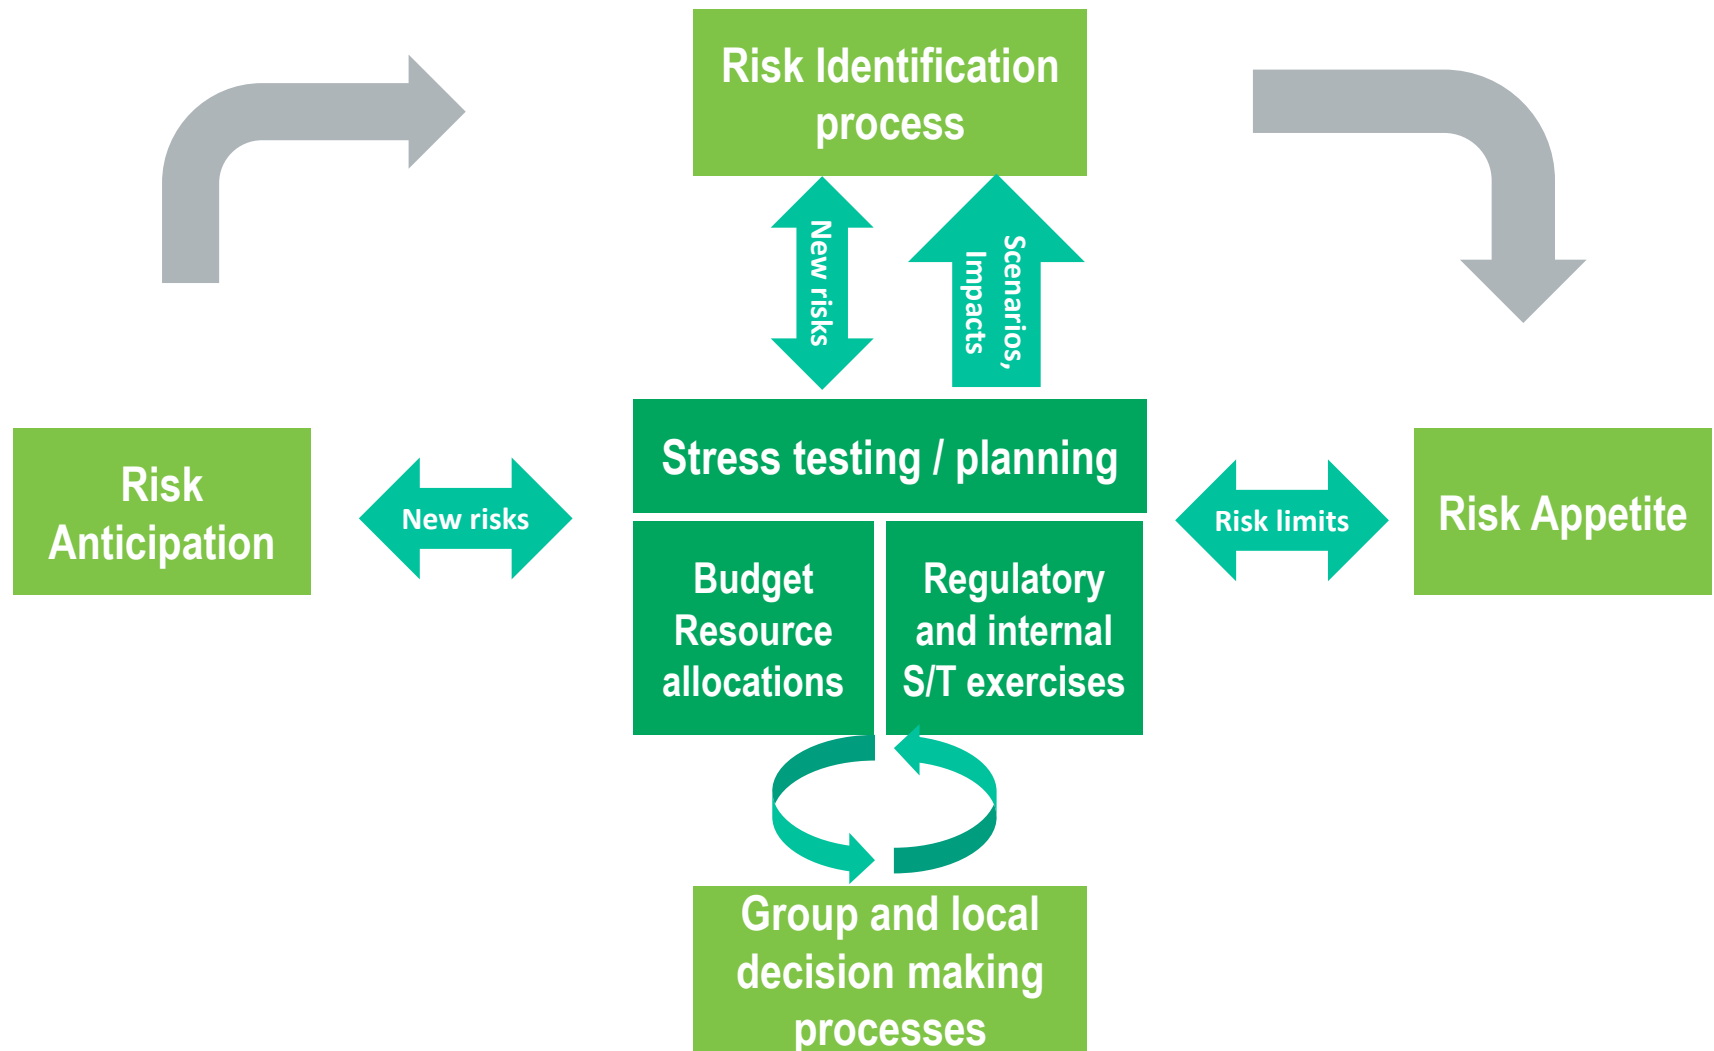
Risk Identification process

New risks

Scenarios, Impacts

Risk Anticipation

New risks

Stress testing / planning

Budget Resource allocations

Regulatory and internal S/T exercises

Risk limits

Risk Appetite

Group and local decision making processes